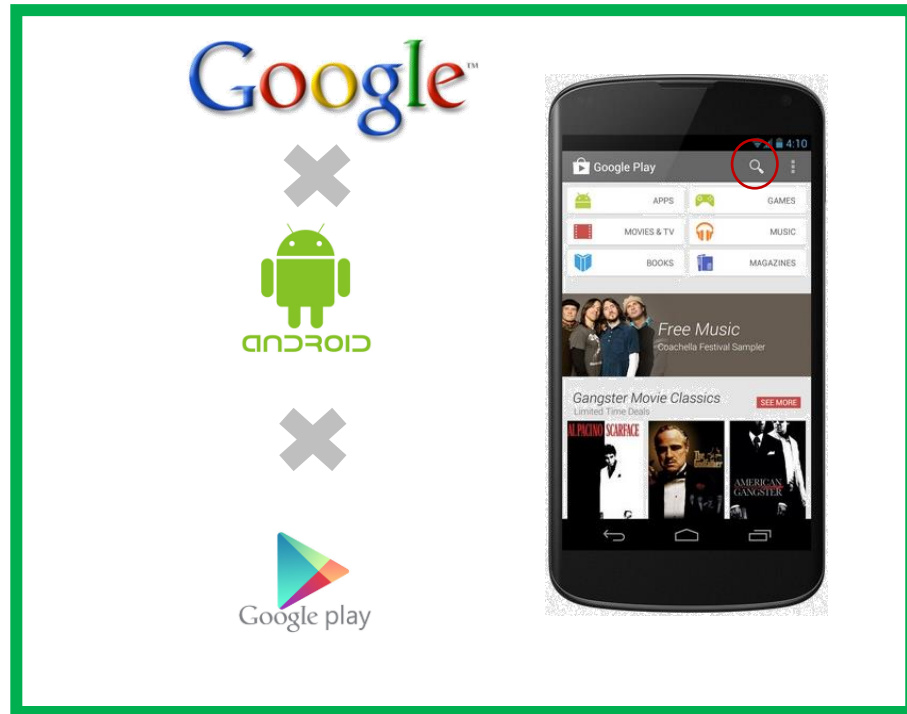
Google™

android

Google play

4:10

Google Play

APPS

GAMES

MOVIES & TV

MUSIC

BOOKS

MAGAZINES

Free Music
Coachella Festival Sampler

Gangster Movie Classics
Limited Time Deals

SEE MORE

AL PACINO SCARFACE

The Godfather

AMERICAN GANGSTER